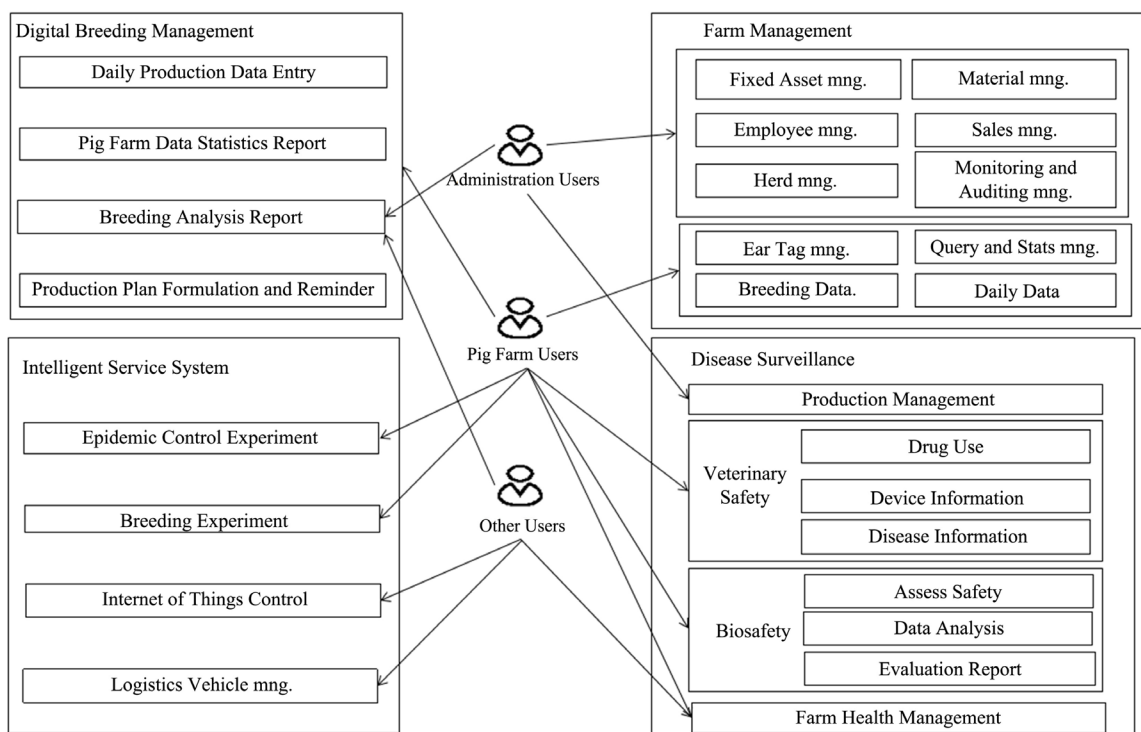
Digital Breeding Management

Daily Production Data Entry

Pig Farm Data Statistics Report

Breeding Analysis Report

Production Plan Formulation and Reminder

Administration Users

Pig Farm Users

Other Users

Farm Management

Fixed Asset mng.

Material mng.

Employee mng.

Sales mng.

Herd mng.

Monitoring and Auditing mng.

Ear Tag mng.

Query and Stats mng.

Breeding Data.

Daily Data

Intelligent Service System

Epidemic Control Experiment

Breeding Experiment

Internet of Things Control

Logistics Vehicle mng.

Disease Surveillance

Production Management

Veterinary Safety

Drug Use

Device Information

Disease Information

Biosafety

Assess Safety

Data Analysis

Evaluation Report

Farm Health Management